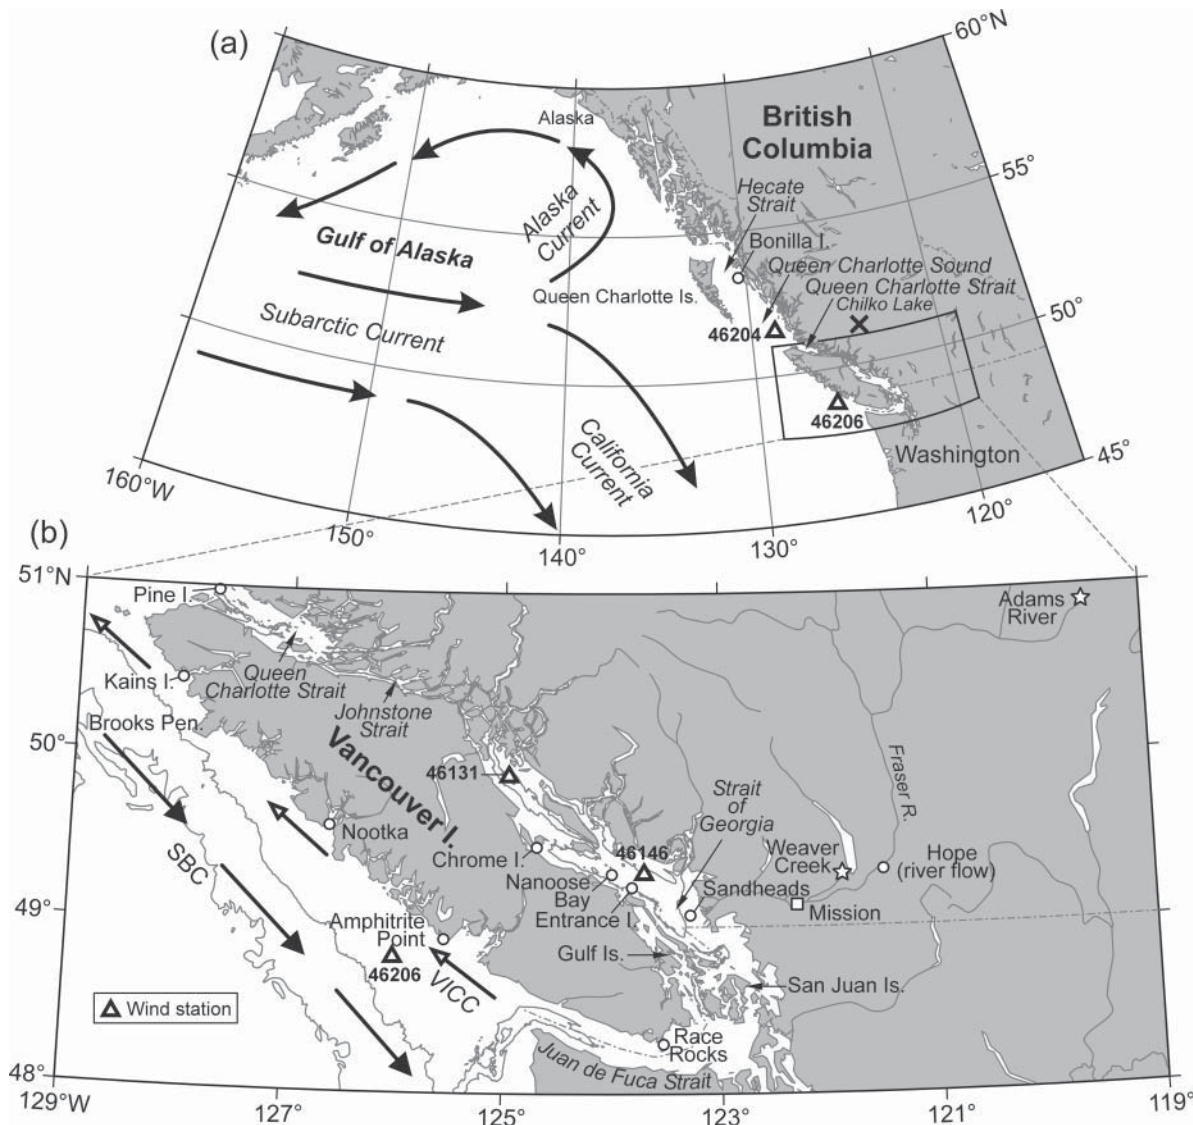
(a)

60°N

British Columbia

Alaska

55°

Alaska Current

Hecate Strait

Gulf of Alaska

Bonilla I.

Queen Charlotte Sound

Queen Charlotte Is.

Queen Charlotte Strait

Chilko Lake

Subarctic Current

46204

50°

46206

California Current

Washington

45°

160°W

150°

140°

130°

120°

(b)

51°N

Pine I.

Adams River

Kains I.

Queen Charlotte Strait

Johnstone Strait

Brooks Pen.

50°

Vancouver I.

46131

Fraser R.

Strait of Georgia

Nootka

SBC

Chrome I.

46146

Weaver Creek

Hope (river flow)

Nanoose Bay

Sandheads

49°

Entrance I.

Mission

Amphitrite Point

46206

VICC

Gulf Is.

San Juan Is.

Wind station

Race Rocks

Juan de Fuca Strait

48°

129°W

127°

125°

123°

121°

119°